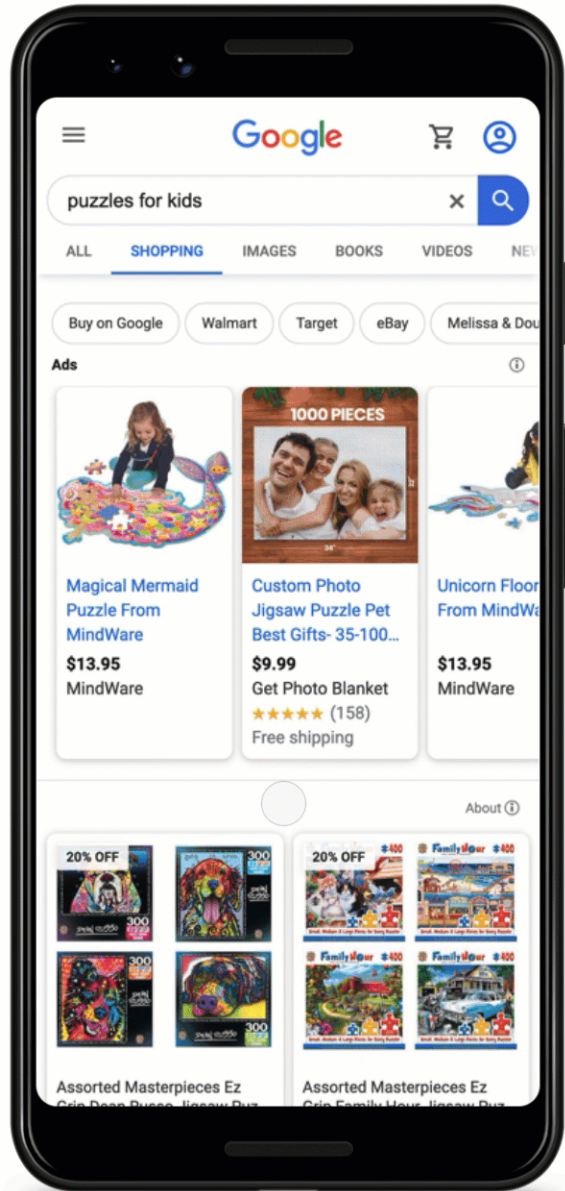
Google

puzzles for kids

ALL SHOPPING IMAGES BOOKS VIDEOS NE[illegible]

Buy on Google Walmart Target eBay Melissa & Dou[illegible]

Ads

1000 PIECES

Magical Mermaid Puzzle From MindWare
$13.95
MindWare

Custom Photo Jigsaw Puzzle Pet Best Gifts- 35-100...
$9.99
Get Photo Blanket
★★★★★ (158)
Free shipping

Unicorn Floor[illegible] From MindWa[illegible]
$13.95
MindWare

About ⓘ

20% OFF
300
300
300
300

20% OFF
Family Hour
Family Hour
Family Hour
Family Hour

Assorted Masterpieces Ez Grip Dean Russo Jigsaw Puz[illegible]

Assorted Masterpieces Ez Grip Family Hour Jigsaw Puz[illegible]